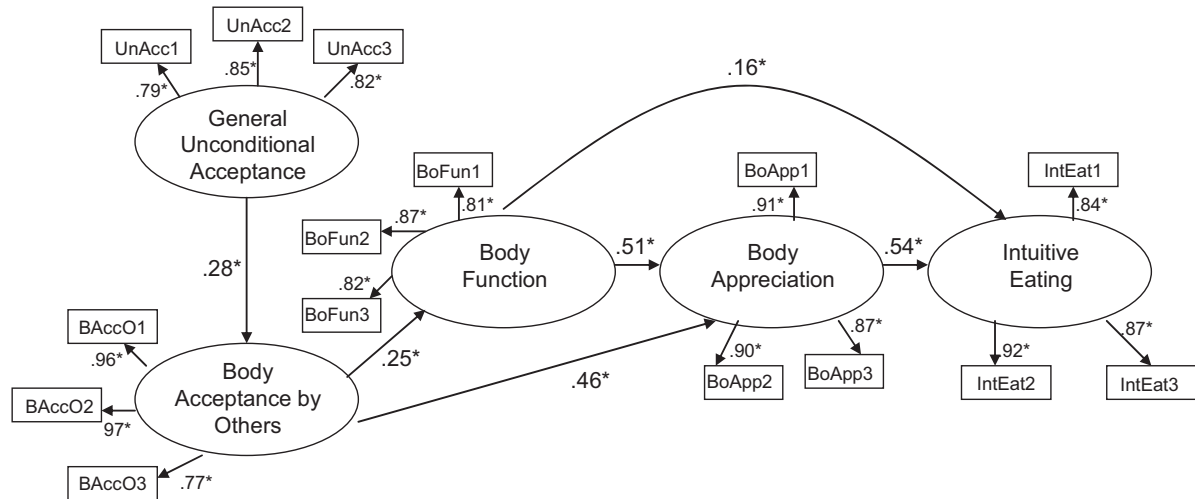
UnAcc1
UnAcc2
UnAcc3
.79*
.85*
.82*
General Unconditional Acceptance
.16*
BoFun1
BoApp1
IntEat1
.87*
.81*
.91*
.84*
BoFun2
.28*
Body Function
.51*
Body Appreciation
.54*
Intuitive Eating
.82*
BoFun3
BAccO1
.87*
.96*
.90*
92*
.87*
Body Acceptance by Others
.25*
.46*
BoApp2
BoApp3
IntEat2
IntEat3
BAccO2
97*
BAccO3
.77*